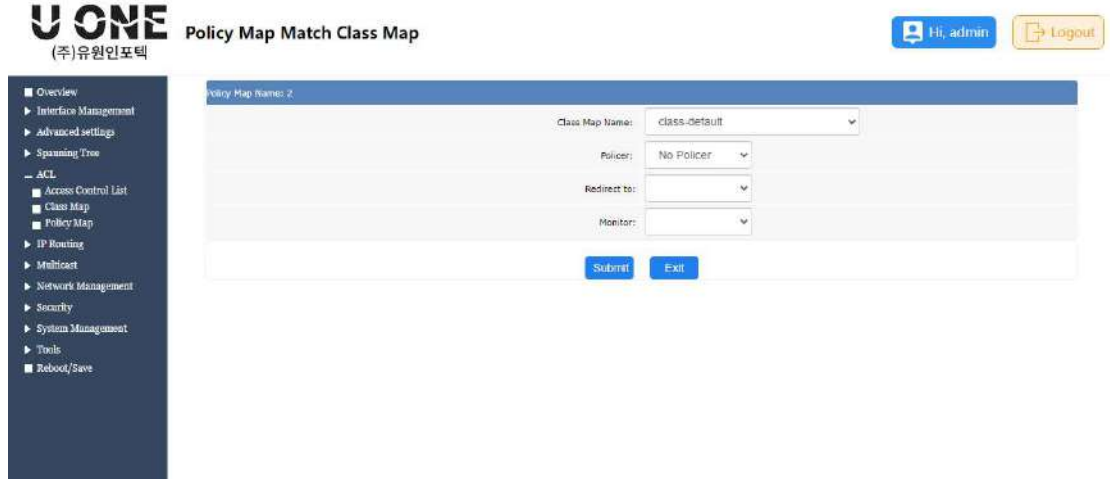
U ONE
(주)유원인포텍

Policy Map Match Class Map

Hi, admin
Logout

Overview
Interface Management
Advanced settings
Spanning Tree
ACL
Access Control List
Class Map
Policy Map
IP Routing
Multicast
Network Management
Security
System Management
Tools
Reboot/Save

Policy Map Name: 2

Class Map Name: class-default
Policer: No Policer
Redirect to:
Monitor:

Submit
Exit